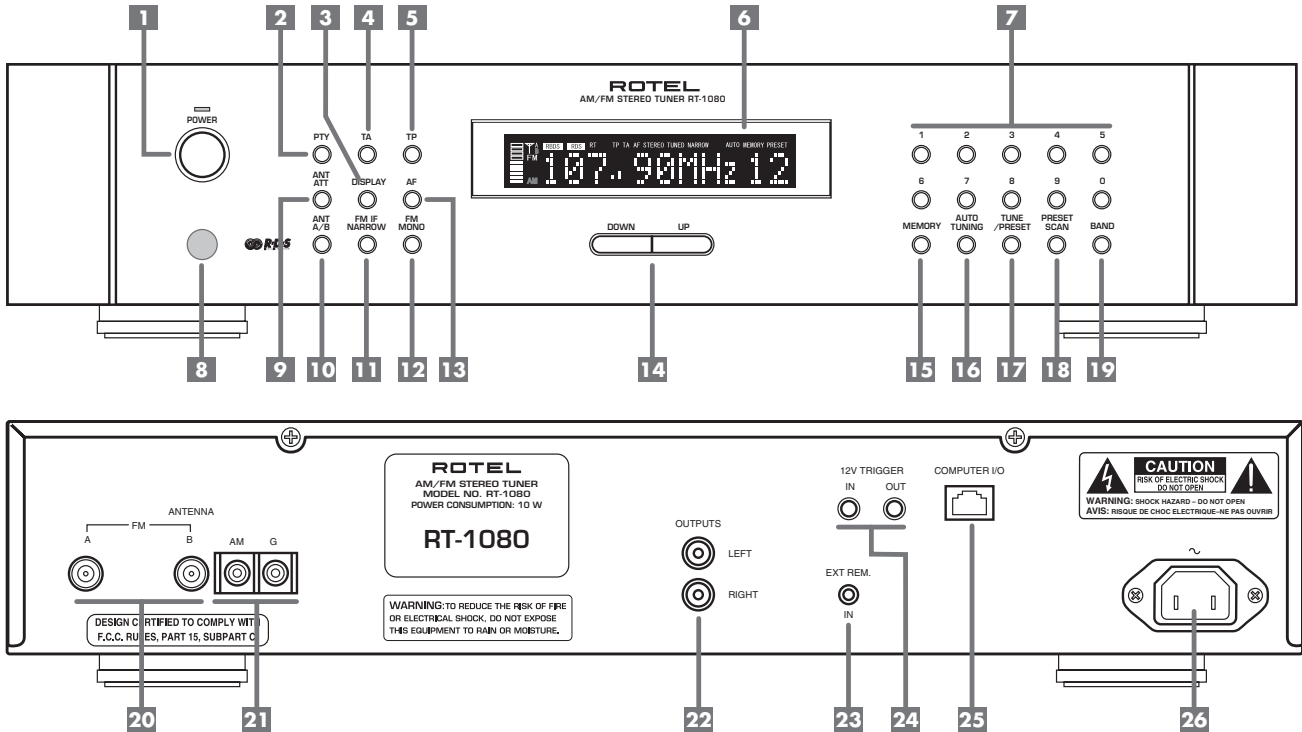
1 2 3 4 5 6 7

ROTEL
AM/FM STEREO TUNER RT-1080

POWER

PTY TA TP

ANT ATT DISPLAY AF

ANT A/B FM IF NARROW FM MONO

RDS

RBDS RDS RT TP TA AF STEREO TUNED NARROW AUTO MEMORY PRESET
FM AM 107.90MHz 12

DOWN UP

1 2 3 4 5
6 7 8 9 0
MEMORY AUTO TUNING TUNE /PRESET PRESET SCAN BAND

8 9 10 11 12 13 14 15 16 17 18 19

ROTEL
AM/FM STEREO TUNER
MODEL NO. RT-1080
POWER CONSUMPTION: 10 W
RT-1080

ANTENNA
FM
A B
AM G

DESIGN CERTIFIED TO COMPLY WITH F.C.C. RULES, PART 15, SUBPART C

WARNING: TO REDUCE THE RISK OF FIRE OR ELECTRICAL SHOCK, DO NOT EXPOSE THIS EQUIPMENT TO RAIN OR MOISTURE.

OUTPUTS
LEFT
RIGHT

12V TRIGGER
IN OUT

EXT REM.
IN

COMPUTER I/O

CAUTION
RISK OF ELECTRIC SHOCK
DO NOT OPEN
WARNING: SHOCK HAZARD – DO NOT OPEN
AVIS: RISQUE DE CHOC ELECTRIQUE–NE PAS OUVRIR

~

20 21 22 23 24 25 26